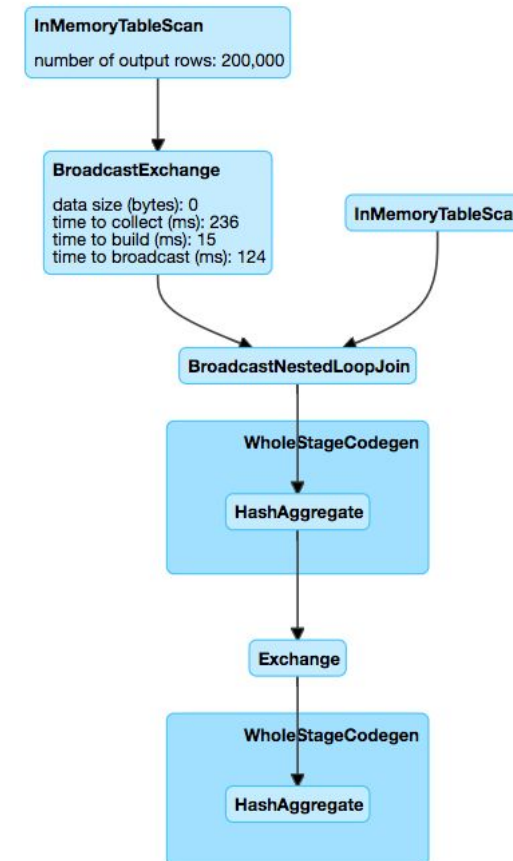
InMemoryTableScan

number of output rows: 200,000

BroadcastExchange

data size (bytes): 0
time to collect (ms): 236
time to build (ms): 15
time to broadcast (ms): 124

InMemoryTableSca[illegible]

BroadcastNestedLoopJoin

WholeStageCodegen

HashAggregate

Exchange

WholeStageCodegen

HashAggregate